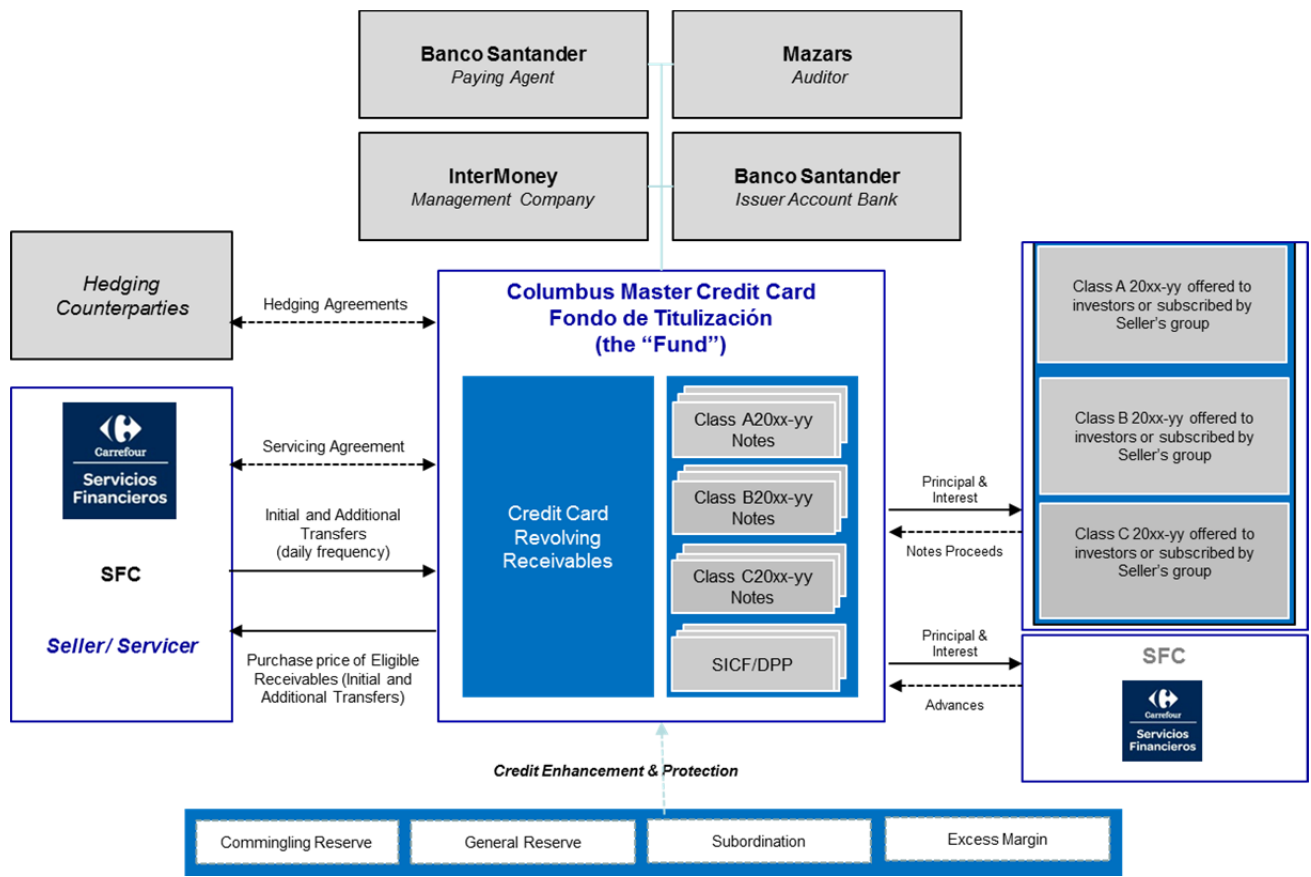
Banco Santander
Paying Agent

Mazars
Auditor

InterMoney
Management Company

Banco Santander
Issuer Account Bank

Hedging Counterparties

Hedging Agreements

Columbus Master Credit Card Fondo de Titulización (the "Fund")

Carrefour
Servicios Financieros

SFC

Seller/ Servicer

Servicing Agreement

Initial and Additional Transfers (daily frequency)

Purchase price of Eligible Receivables (Initial and Additional Transfers)

Credit Card Revolving Receivables

Class A20xx-yy Notes

Class B20xx-yy Notes

Class C20xx-yy Notes

SICF/DPP

Principal & Interest

Notes Proceeds

Class A 20xx-yy offered to investors or subscribed by Seller's group

Class B 20xx-yy offered to investors or subscribed by Seller's group

Class C 20xx-yy offered to investors or subscribed by Seller's group

Principal & Interest

Advances

SFC

Carrefour
Servicios Financieros

Credit Enhancement & Protection

Commingling Reserve

General Reserve

Subordination

Excess Margin